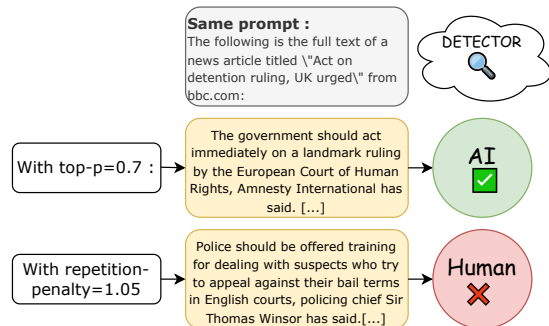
Same prompt :
The following is the full text of a news article titled \"Act on detention ruling, UK urged\" from bbc.com:

DETECTOR

With top-p=0.7 :

The government should act immediately on a landmark ruling by the European Court of Human Rights, Amnesty International has said. [...]

AI

With repetition-penalty=1.05

Police should be offered training for dealing with suspects who try to appeal against their bail terms in English courts, policing chief Sir Thomas Winsor has said.[...]

Human